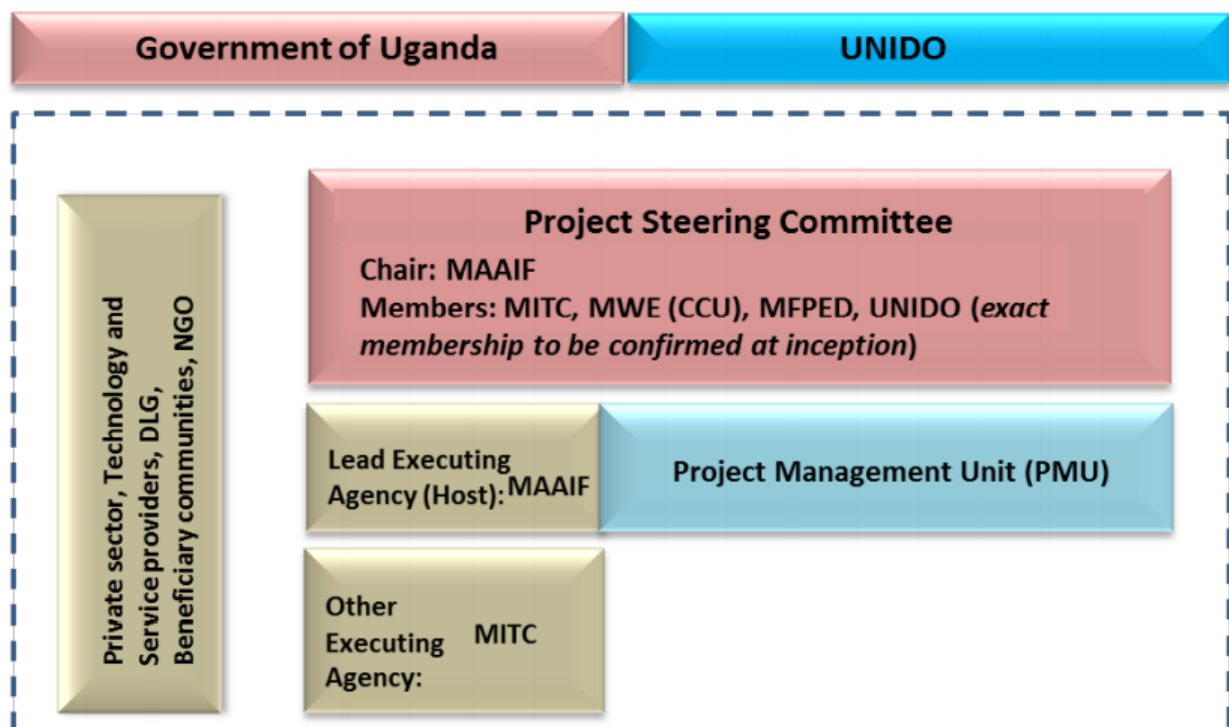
Government of Uganda

UNIDO

Private sector, Technology and Service providers, DLG, Beneficiary communities, NGO

Project Steering Committee

Chair: MAAIF

Members: MITC, MWE (CCU), MFPED, UNIDO (*exact membership to be confirmed at inception*)

Lead Executing Agency (Host): MAAIF

Project Management Unit (PMU)

Other Executing Agency: MITC